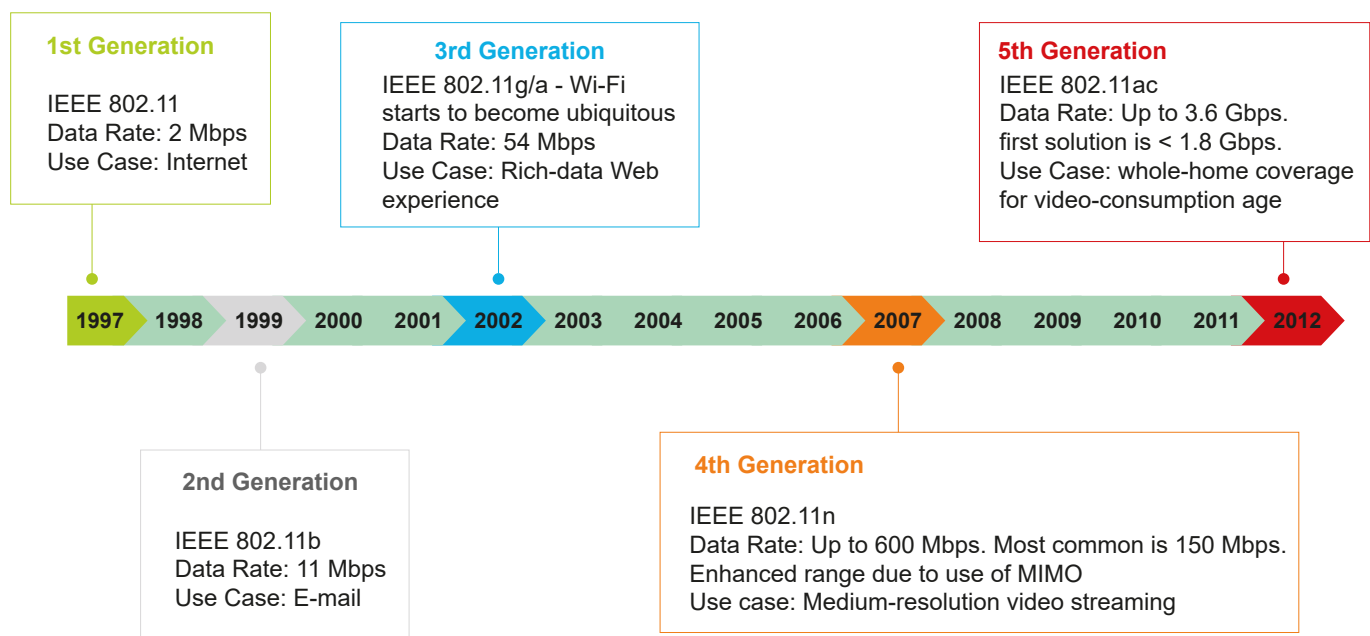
1st Generation

IEEE 802.11
Data Rate: 2 Mbps
Use Case: Internet

3rd Generation

IEEE 802.11g/a - Wi-Fi starts to become ubiquitous
Data Rate: 54 Mbps
Use Case: Rich-data Web experience

5th Generation

IEEE 802.11ac
Data Rate: Up to 3.6 Gbps.
first solution is < 1.8 Gbps.
Use Case: whole-home coverage for video-consumption age

1997 1998 1999 2000 2001 2002 2003 2004 2005 2006 2007 2008 2009 2010 2011 2012

2nd Generation

IEEE 802.11b
Data Rate: 11 Mbps
Use Case: E-mail

4th Generation

IEEE 802.11n
Data Rate: Up to 600 Mbps. Most common is 150 Mbps.
Enhanced range due to use of MIMO
Use case: Medium-resolution video streaming